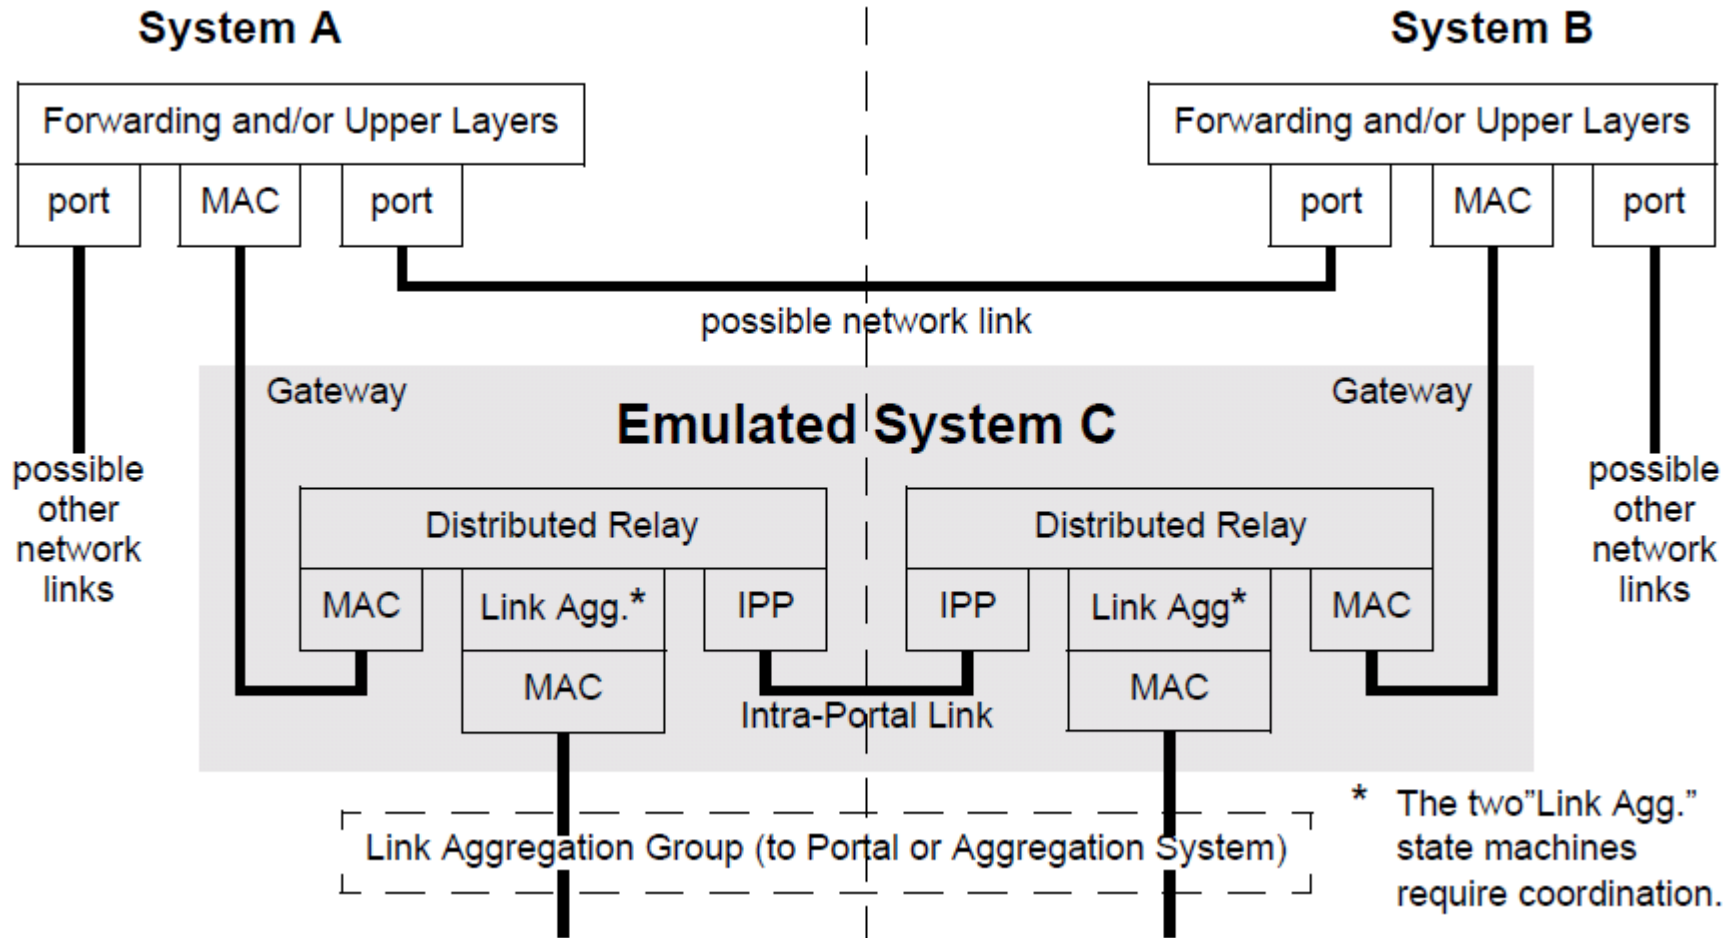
System A

System B

Forwarding and/or Upper Layers

port

MAC

port

Forwarding and/or Upper Layers

port

MAC

port

possible network link

possible other network links

Gateway

Emulated System C

Gateway

possible other network links

Distributed Relay

MAC

Link Agg.*

IPP

MAC

Distributed Relay

IPP

Link Agg*

MAC

MAC

Intra-Portal Link

Link Aggregation Group (to Portal or Aggregation System)

* The two"Link Agg." state machines require coordination.